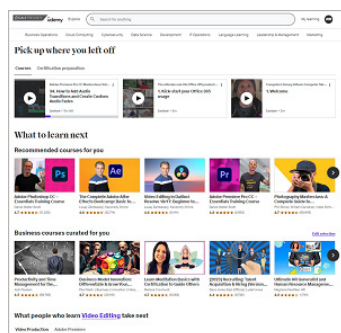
udemy Explore Search for anything My learning

Business Operations Cloud Computing Cybersecurity Data Science Development IT Operations Language Learning Leadership & Management Marketing

Pick up where you left off

Courses Certification preparation

04. How to Add Audio Transitions and Create Custom Audio Fades

1,150 Excel vs Office 365 usage

1. Welcome

What to learn next

Recommended courses for you

Adobe Photoshop CC - Essentials Training Course

The Complete Adobe After Effects Bootcamp: Basic to...

Video Editing in DaVinci Resolve 18 | Beginner to...

Adobe Premiere Pro CC - Essentials Training Course

Photography Masterclass: A Complete Guide to...

Business courses curated for you

Edit selection

Productivity and Time Management for the...

Business Model Innovation: Differentiate & Grow Your...

Learn Meditation Basics with Certification to Guide Others

[2023] Recruiting: Talent Acquisition & Hiring Decisions

Ultimate HR Essentials and Human Resource Management...

What people who learn Video Editing take next

Video Production Adobe Premiere